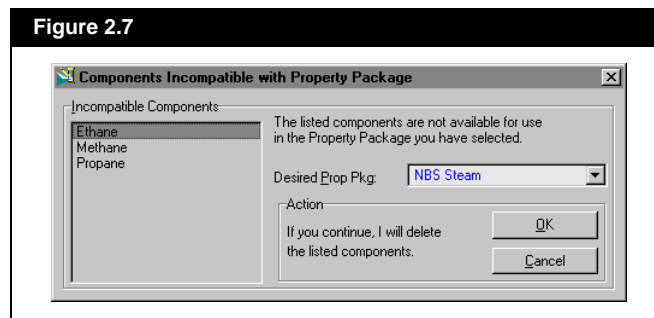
Figure 2.7

Components Incompatible with Property Package

Incompatible Components

Ethane
Methane
Propane

The listed components are not available for use in the Property Package you have selected.

Desired Prop Pkg: NBS Steam

Action

If you continue, I will delete the listed components.

OK

Cancel